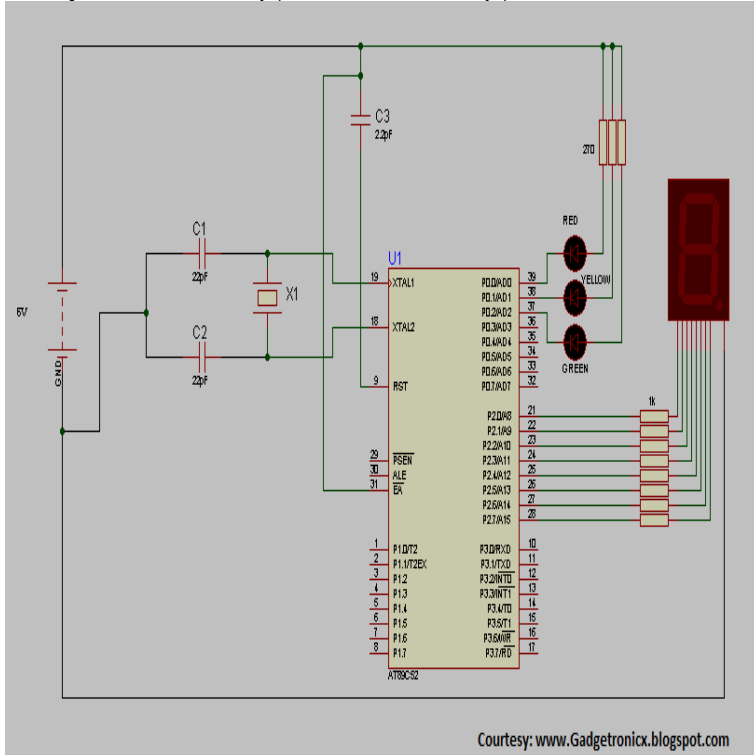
C3
2.2pF

270

C1
22pF

X1

U1

RED

YELLOW

GREEN

5V

GND

C2
22pF

19 XTAL1
18 XTAL2
9 RST
29 $\overline{PSEN}$
30 ALE
31 $\overline{EA}$

1 P1.0/T2
2 P1.1/T2EX
3 P1.2
4 P1.3
5 P1.4
6 P1.5
7 P1.6
8 P1.7

P0.0/AD0 39
P0.1/AD1 38
P0.2/AD2 37
P0.3/AD3 36
P0.4/AD4 35
P0.5/AD5 34
P0.6/AD6 33
P0.7/AD7 32

P2.0/A8 21
P2.1/A9 22
P2.2/A10 23
P2.3/A11 24
P2.4/A12 25
P2.5/A13 26
P2.6/A14 27
P2.7/A15 28

P3.0/RXD 10
P3.1/TXD 11
P3.2/$\overline{INT0}$ 12
P3.3/$\overline{INT1}$ 13
P3.4/T0 14
P3.5/T1 15
P3.6/$\overline{WR}$ 16
P3.7/$\overline{RD}$ 17

1k

AT89C52

Courtesy: www.Gadgetronicx.blogspot.com